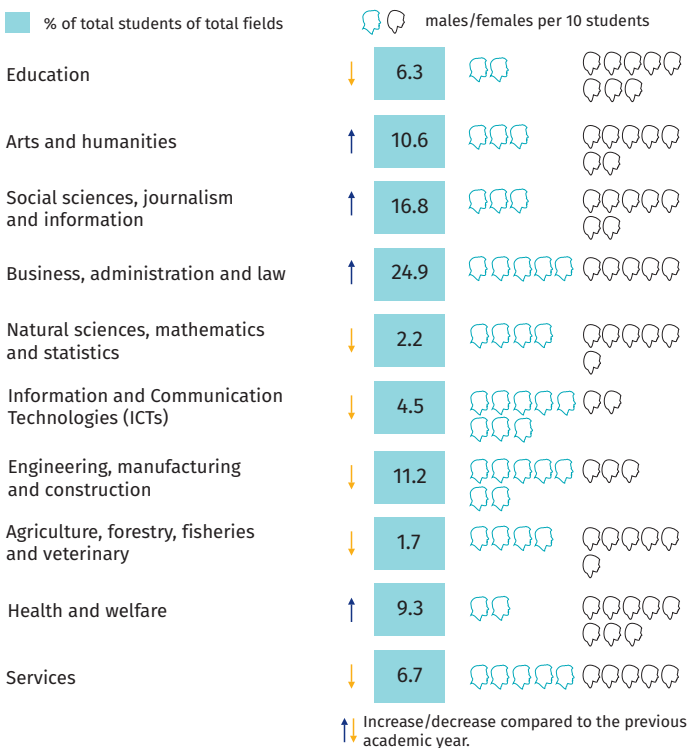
% of total students of total fields

males/females per 10 students

| Field | | % | |
|---|---|---|---|
| Education | ↓ | 6.3 | |
| Arts and humanities | ↑ | 10.6 | |
| Social sciences, journalism and information | ↑ | 16.8 | |
| Business, administration and law | ↑ | 24.9 | |
| Natural sciences, mathematics and statistics | ↓ | 2.2 | |
| Information and Communication Technologies (ICTs) | ↓ | 4.5 | |
| Engineering, manufacturing and construction | ↓ | 11.2 | |
| Agriculture, forestry, fisheries and veterinary | ↓ | 1.7 | |
| Health and welfare | ↑ | 9.3 | |
| Services | ↓ | 6.7 | |

↑↓ Increase/decrease compared to the previous academic year.